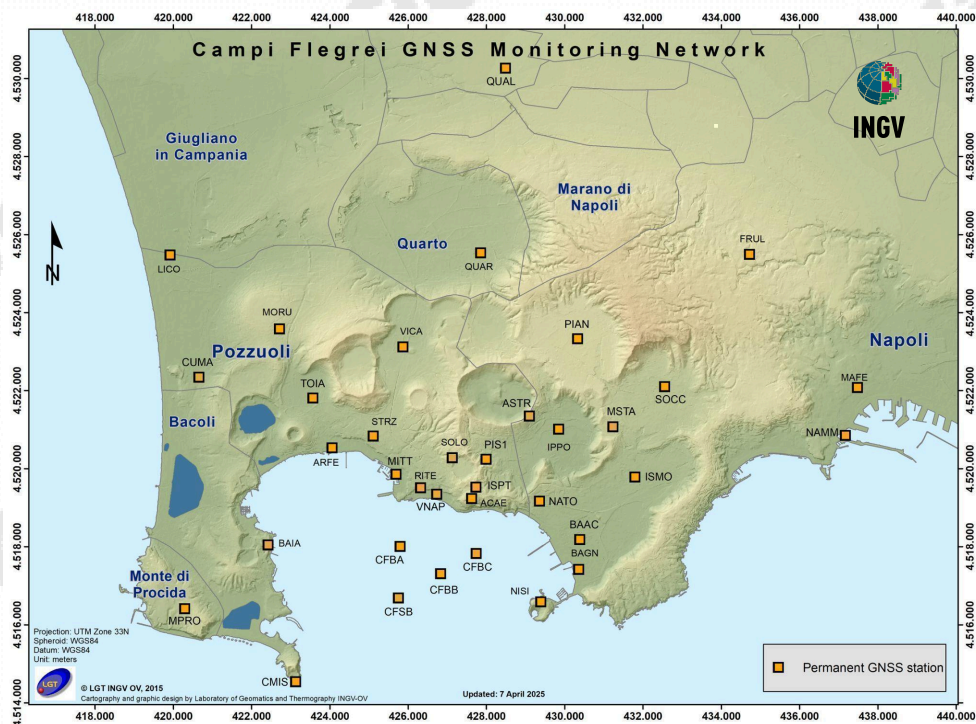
418.000 420.000 422.000 424.000 426.000 428.000 430.000 432.000 434.000 436.000 438.000 440.000

Campi Flegrei GNSS Monitoring Network

4.530.000 4.528.000 4.526.000 4.524.000 4.522.000 4.520.000 4.518.000 4.516.000 4.514.000

INGV

QUAL

Giugliano in Campania

Marano di Napoli

Quarto

N

LICO

QUAR

FRUL

MORU

PIAN

VICA

Napoli

Pozzuoli

CUMA

TOIA

SOCC

MAFE

ASTR

MSTA

Bacoli

STRZ

IPPO

NAMM

SOLO

PIS1

ARFE

MITT

RITE

ISPT

ISMO

VNAP

ACAE

NATO

BAAC

BAIA

CFBA

BAGN

CFBC

Monte di Procida

CFBB

NISI

CFSB

MPRO

Projection: UTM Zone 33N
Spheroid: WGS84
Datum: WGS84
Unit: meters

CMIS

LGT

© LGT INGV OV, 2015
Cartography and graphic design by Laboratory of Geomatics and Thermography INGV-OV

Updated: 7 April 2025

Permanent GNSS station

418.000 420.000 422.000 424.000 426.000 428.000 430.000 432.000 434.000 436.000 438.000 440.000